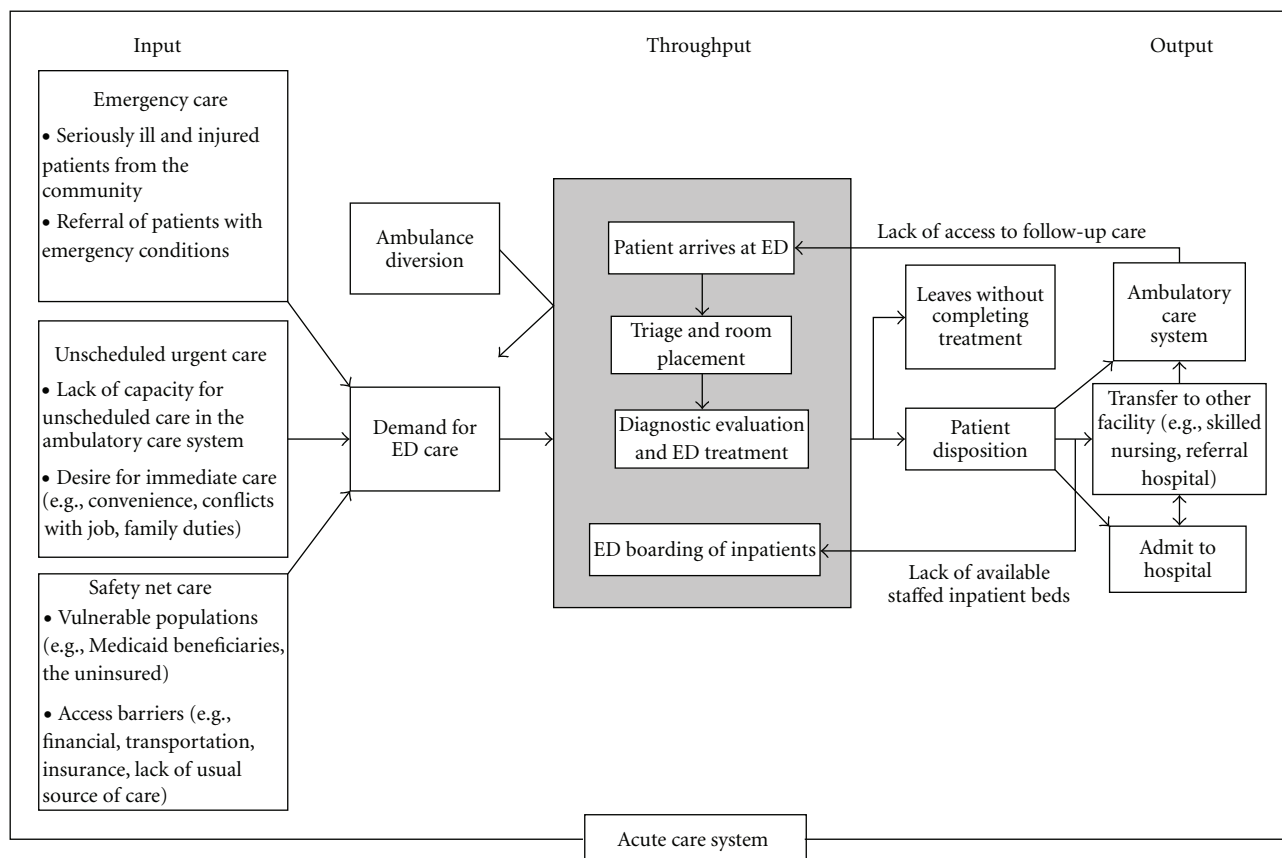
Input

Throughput

Output

Emergency care

• Seriously ill and injured patients from the community

• Referral of patients with emergency conditions

Unscheduled urgent care

• Lack of capacity for unscheduled care in the ambulatory care system

• Desire for immediate care (e.g., convenience, conflicts with job, family duties)

Safety net care

• Vulnerable populations (e.g., Medicaid beneficiaries, the uninsured)

• Access barriers (e.g., financial, transportation, insurance, lack of usual source of care)

Ambulance diversion

Demand for ED care

Patient arrives at ED

Triage and room placement

Diagnostic evaluation and ED treatment

ED boarding of inpatients

Lack of access to follow-up care

Leaves without completing treatment

Patient disposition

Ambulatory care system

Transfer to other facility (e.g., skilled nursing, referral hospital)

Admit to hospital

Lack of available staffed inpatient beds

Acute care system